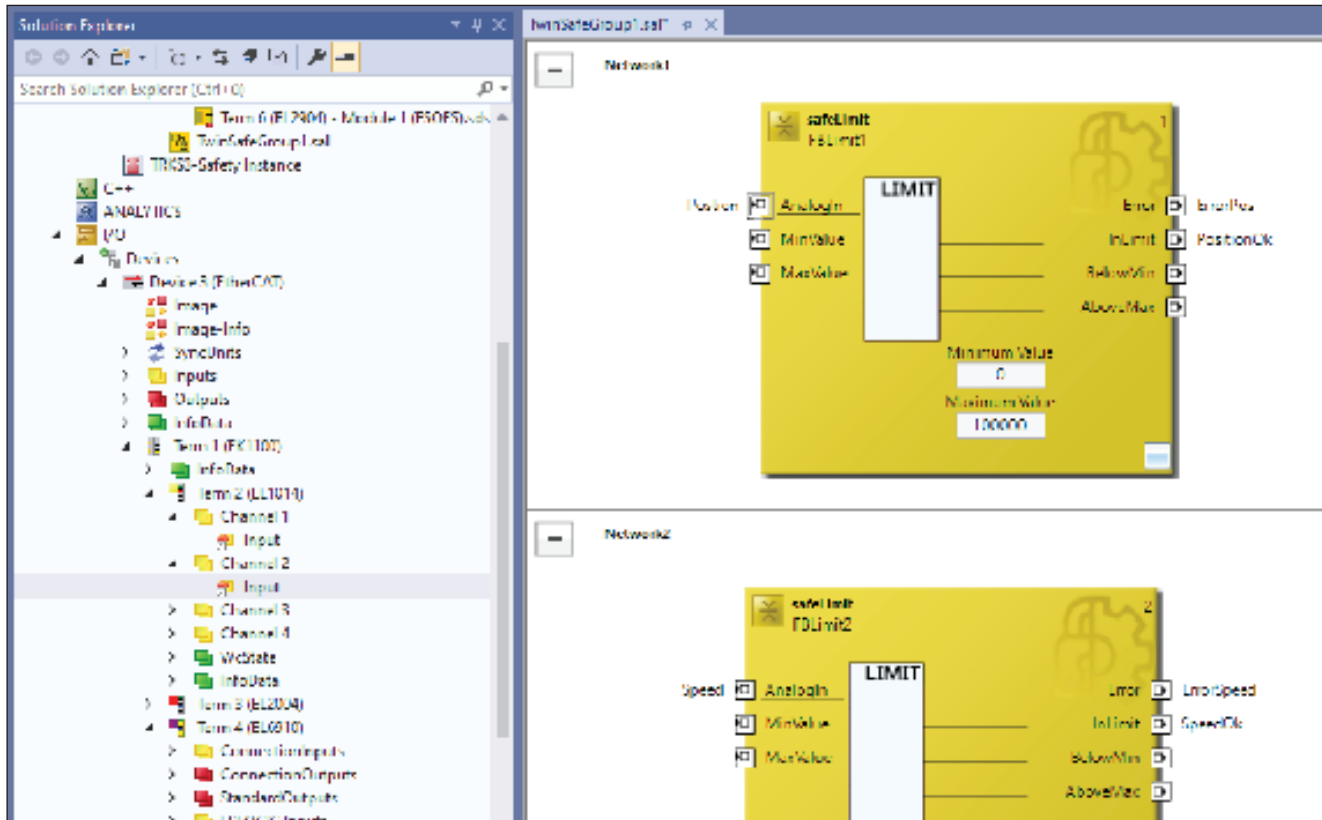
Solution Explorer

Search Solution Explorer (Ctrl+ö)

Term 6 (EL2904) - Module 1 (FSOES).sds
TwinSafeGroup1.sal
TRK58-Safety Instance
C++
ANALYTICS
I/O
Devices
Device 3 (EtherCAT)
Image
Image-Info
SyncUnits
Inputs
Outputs
InfoData
Term 1 (EK1100)
InfoData
Term 2 (EL1014)
Channel 1
Input
Channel 2
Input
Channel 3
Channel 4
WcState
InfoData
Term 3 (EL2004)
Term 4 (EL6910)
ConnectionInputs
ConnectionOutputs
StandardOutputs
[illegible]

TwinSafeGroup1.sal*

Network1

safeLimit
FBLimit1
1
LIMIT
Position AnalogIn
MinValue
MaxValue
Error ErrorPos
InLimit PositionOk
BelowMin
AboveMax
Minimum Value
0
Maximum Value
100000

Network2

safeLimit
FBLimit2
2
LIMIT
Speed AnalogIn
MinValue
MaxValue
Error ErrorSpeed
InLimit SpeedOk
BelowMin
AboveMax